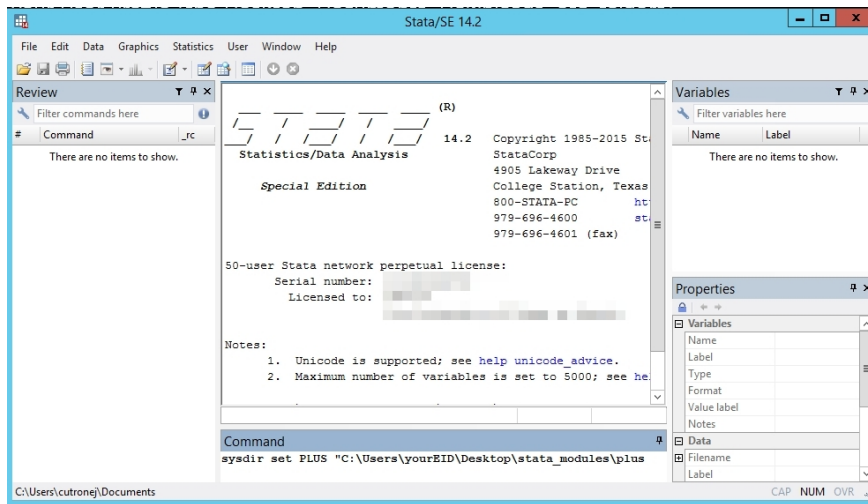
Stata/SE 14.2

File Edit Data Graphics Statistics User Window Help

Review
Filter commands here
# Command _rc
There are no items to show.

___ ____ ____ ____ ____ (R)
/__ / ____/ / ____/
___/ / /___/ / /___/ 14.2 Copyright 1985-2015 St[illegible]
Statistics/Data Analysis StataCorp
4905 Lakeway Drive
Special Edition College Station, Texas
800-STATA-PC ht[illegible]
979-696-4600 st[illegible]
979-696-4601 (fax)

50-user Stata network perpetual license:
Serial number: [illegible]
Licensed to: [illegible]
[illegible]

Notes:
1. Unicode is supported; see help unicode_advice.
2. Maximum number of variables is set to 5000; see he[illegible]

Command
sysdir set PLUS "C:\Users\yourEID\Desktop\stata_modules\plus

Variables
Filter variables here
Name Label
There are no items to show.

Properties
Variables
Name
Label
Type
Format
Value label
Notes
Data
Filename
Label

C:\Users\cutronej\Documents
CAP NUM OVR